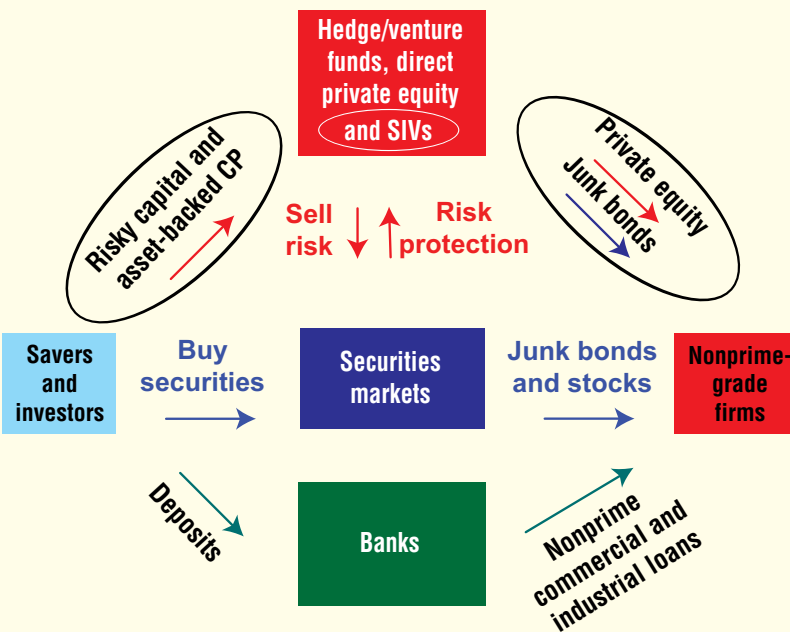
Hedge/venture funds, direct private equity and SIVs

Risky capital and asset-backed CP

Sell risk

Risk protection

Private equity

Junk bonds

Savers and investors

Buy securities

Securities markets

Junk bonds and stocks

Nonprime-grade firms

Deposits

Banks

Nonprime commercial and industrial loans